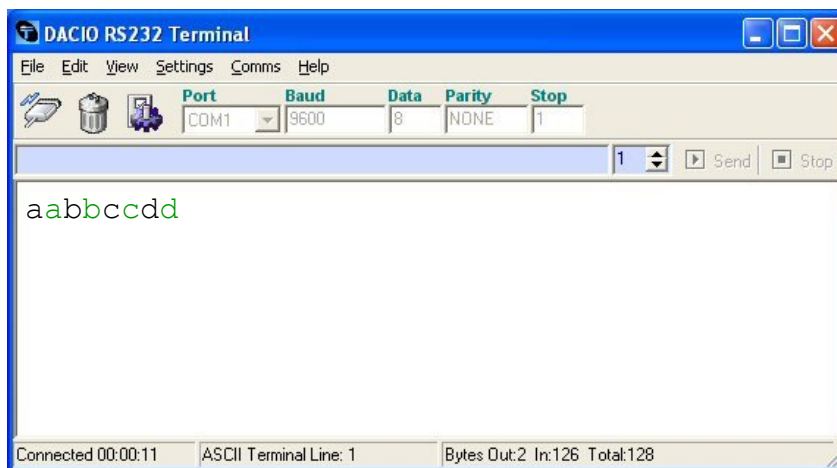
DACIO RS232 Terminal

File Edit View Settings Comms Help

Port COM1
Baud 9600
Data 8
Parity NONE
Stop 1

1 Send Stop

aabbccdd

Connected 00:00:11 | ASCII Terminal Line: 1 | Bytes Out:2 In:126 Total:128